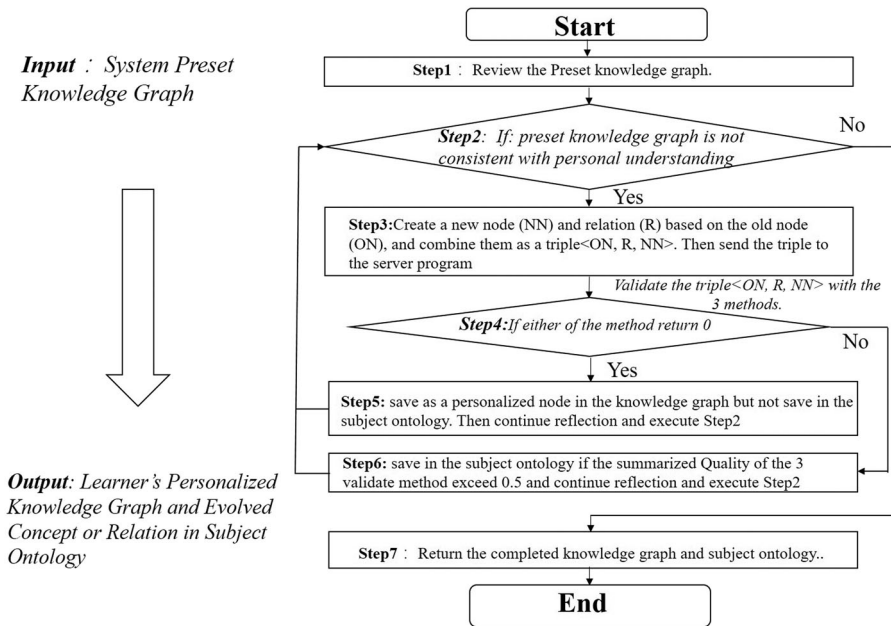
**Input**： System Preset Knowledge Graph

**Output**: Learner's Personalized Knowledge Graph and Evolved Concept or Relation in Subject Ontology

Start

**Step1**： Review the Preset knowledge graph.

**Step2**: If: preset knowledge graph is not consistent with personal understanding

No

Yes

**Step3:**Create a new node (NN) and relation (R) based on the old node (ON), and combine them as a triple<ON, R, NN>. Then send the triple to the server program

Validate the triple<ON, R, NN> with the 3 methods.

**Step4:**If either of the method return 0

No

Yes

**Step5:** save as a personalized node in the knowledge graph but not save in the subject ontology. Then continue reflection and execute Step2

**Step6:** save in the subject ontology if the summarized Quality of the 3 validate method exceed 0.5 and continue reflection and execute Step2

**Step7**： Return the completed knowledge graph and subject ontology..

End